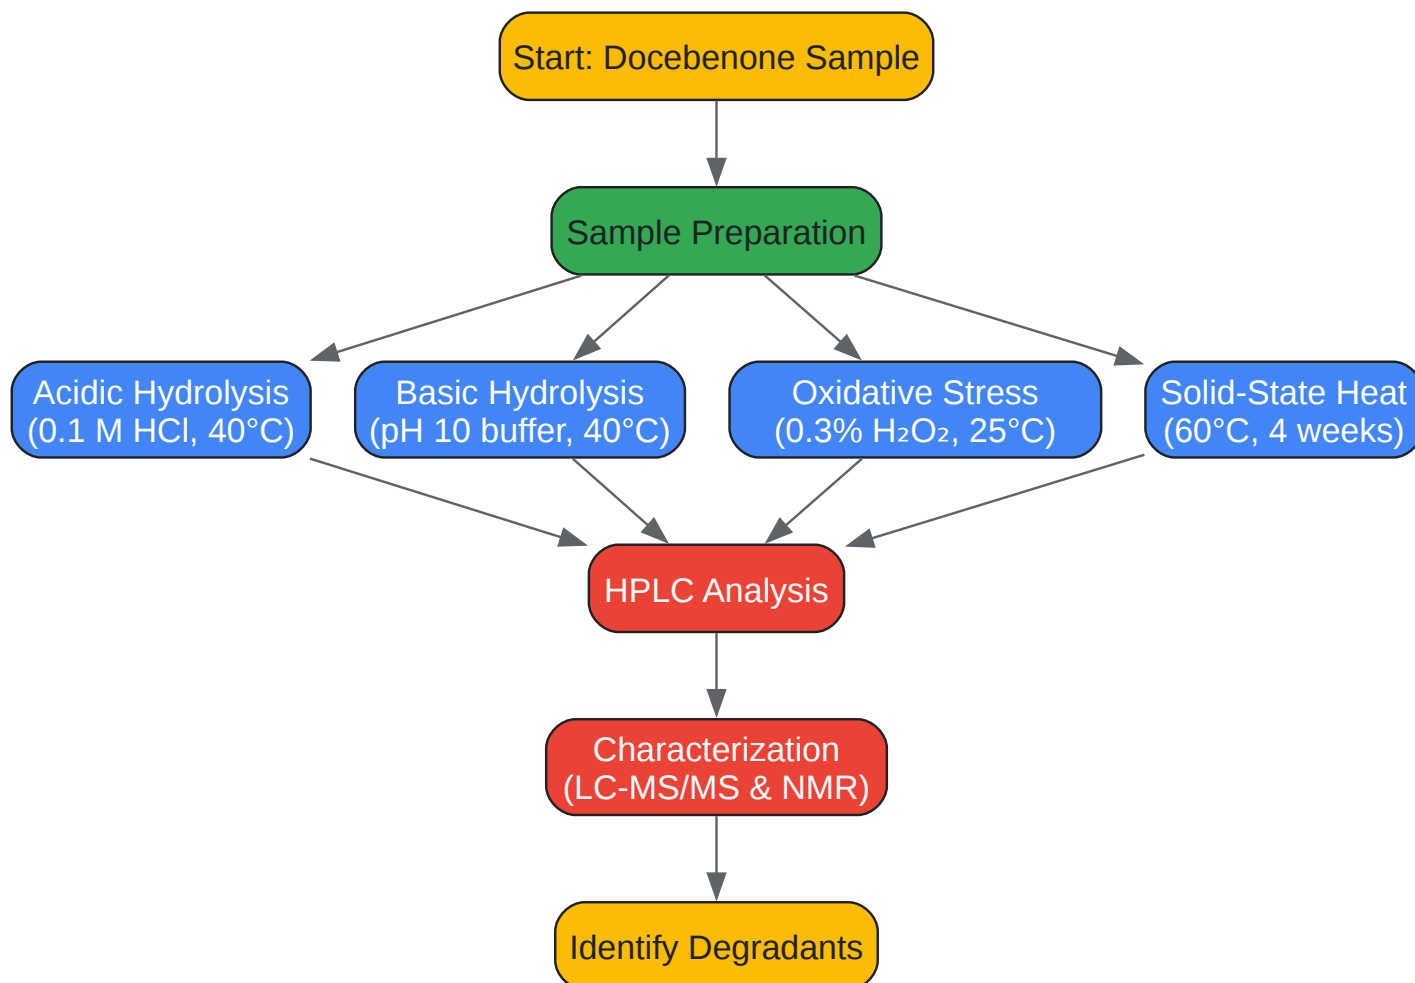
Start: Docebenone Sample

Sample Preparation

Acidic Hydrolysis (0.1 M HCl, 40°C)

Basic Hydrolysis (pH 10 buffer, 40°C)

Oxidative Stress (0.3% $H_2O_2$, 25°C)

Solid-State Heat (60°C, 4 weeks)

HPLC Analysis

Characterization (LC-MS/MS & NMR)

Identify Degradants